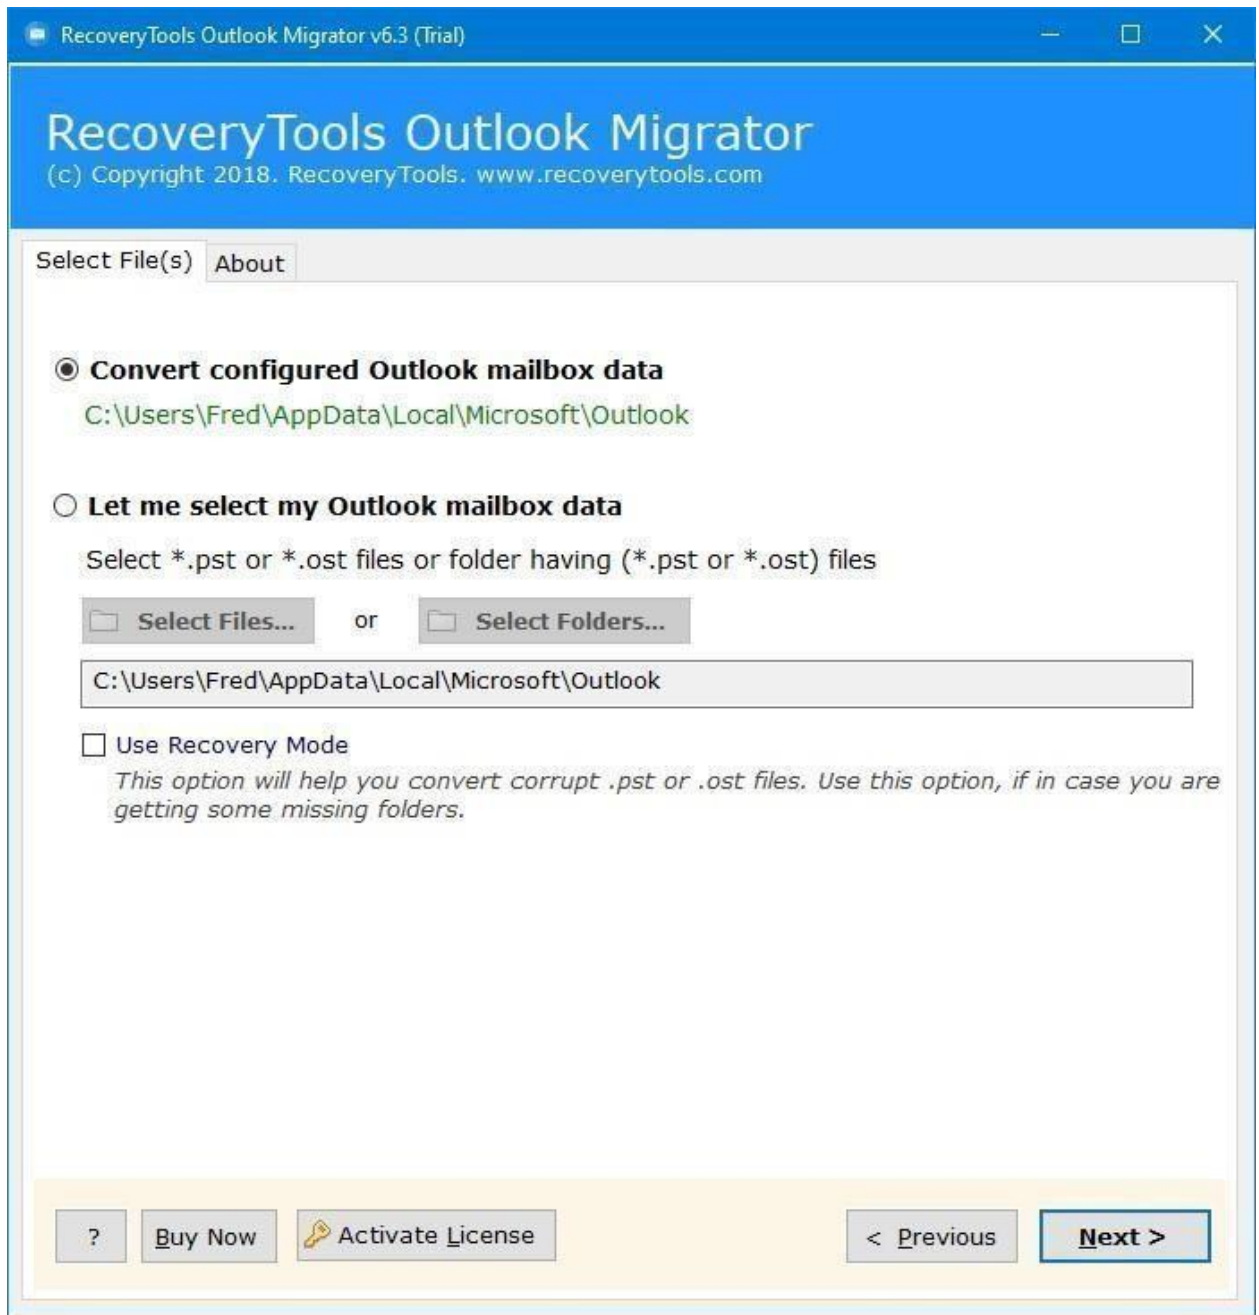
RecoveryTools Outlook Migrator v6.3 (Trial)

RecoveryTools Outlook Migrator
(c) Copyright 2018. RecoveryTools. www.recoverytools.com

Select File(s) About

Convert configured Outlook mailbox data
C:\Users\Fred\AppData\Local\Microsoft\Outlook

Let me select my Outlook mailbox data
Select *.pst or *.ost files or folder having (*.pst or *.ost) files

Select Files... or Select Folders...

C:\Users\Fred\AppData\Local\Microsoft\Outlook

Use Recovery Mode
This option will help you convert corrupt .pst or .ost files. Use this option, if in case you are getting some missing folders.

? Buy Now Activate License < Previous Next >